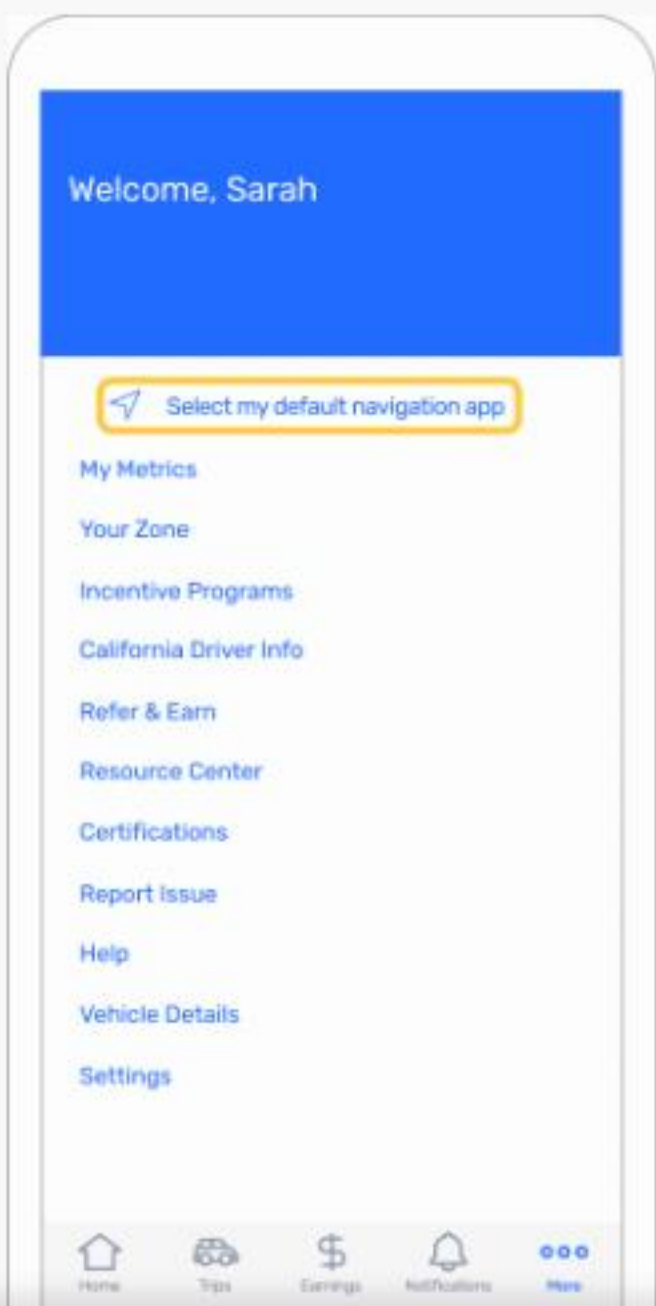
Welcome, Sarah

Select my default navigation app

My Metrics

Your Zone

Incentive Programs

California Driver Info

Refer & Earn

Resource Center

Certifications

Report Issue

Help

Vehicle Details

Settings

Home Trips Earnings Notifications More